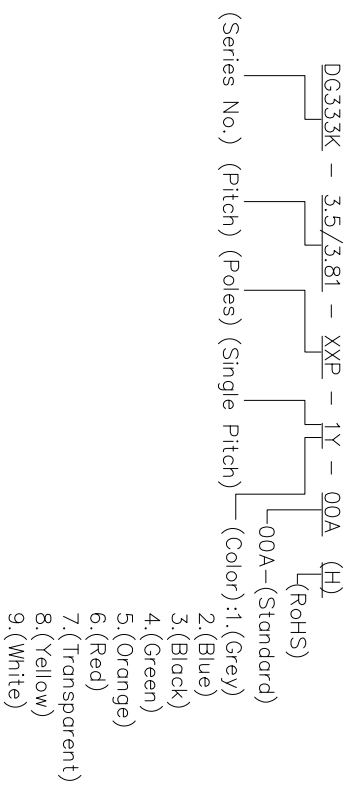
DG333K – 3.5/3.81 – XXP – 1Y – 00A (H)

(Series No.) (Pitch) (Poles) (Single Pitch)

(RoHS)

00A–(Standard)

(Color) :1.(Grey)
2.(Blue)
3.(Black)
4.(Green)
5.(Orange)
6.(Red)
7.(Transparent)
8.(Yellow)
9.(White)